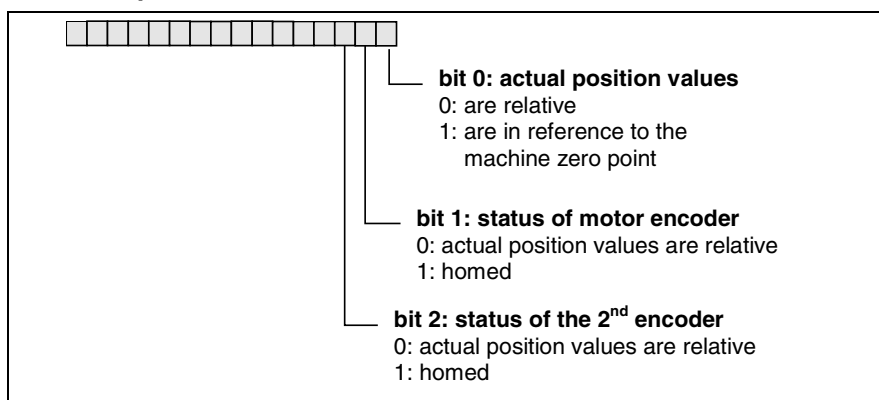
bit 0: actual position values
0: are relative
1: are in reference to the machine zero point

bit 1: status of motor encoder
0: actual position values are relative
1: homed

bit 2: status of the 2$^{nd}$ encoder
0: actual position values are relative
1: homed